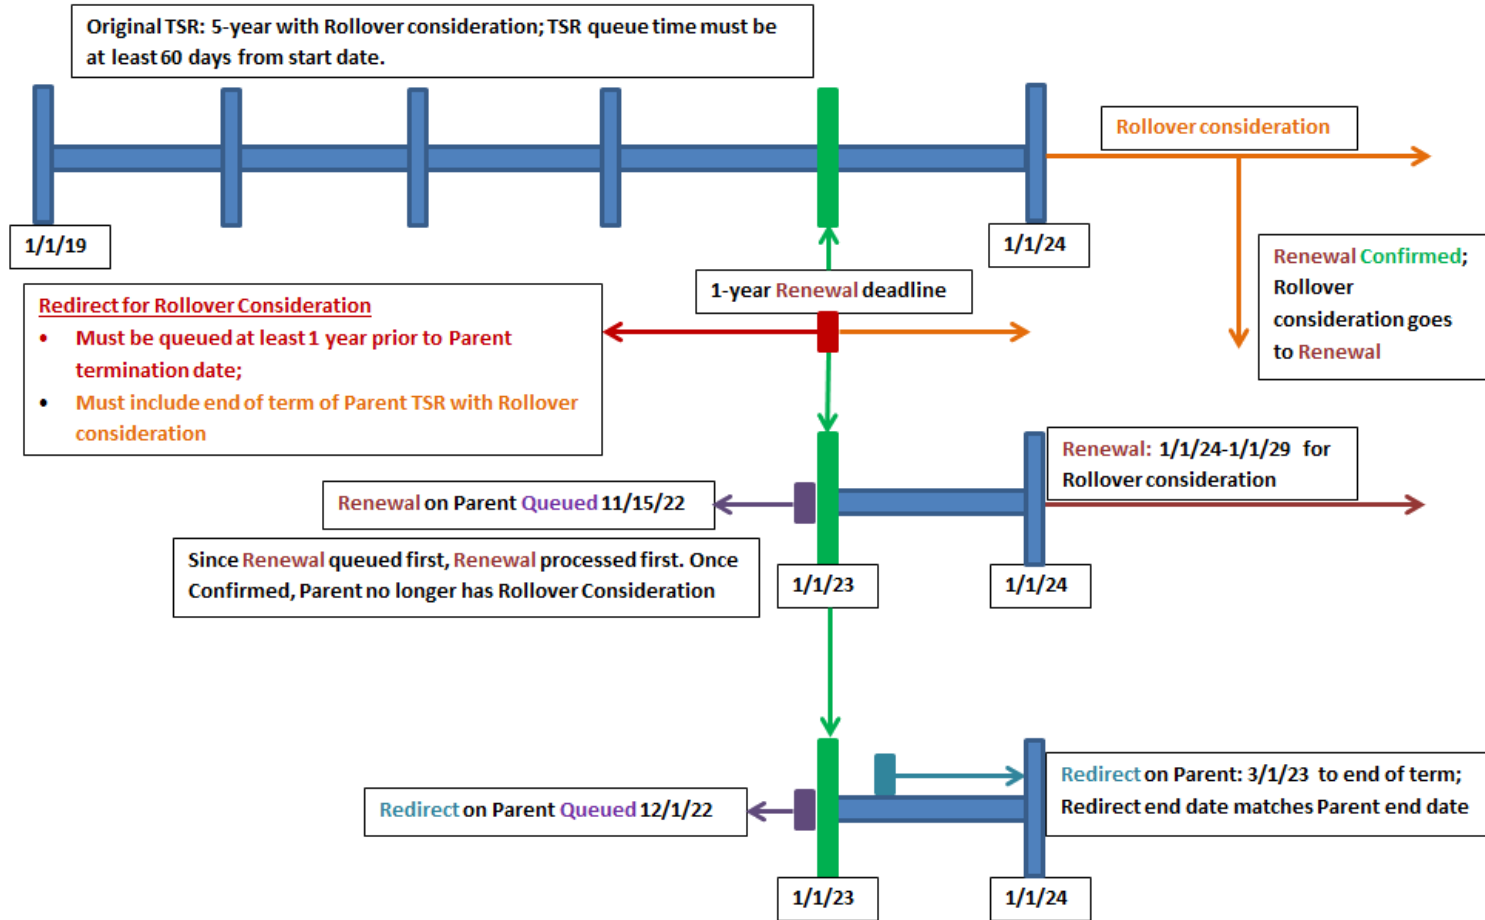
Original TSR: 5-year with Rollover consideration; TSR queue time must be at least 60 days from start date.

Rollover consideration

1/1/19

1/1/24

Renewal Confirmed; Rollover consideration goes to Renewal

1-year Renewal deadline

Redirect for Rollover Consideration
• Must be queued at least 1 year prior to Parent termination date;
• Must include end of term of Parent TSR with Rollover consideration

Renewal: 1/1/24-1/1/29 for Rollover consideration

Renewal on Parent Queued 11/15/22

Since Renewal queued first, Renewal processed first. Once Confirmed, Parent no longer has Rollover Consideration

1/1/23

1/1/24

Redirect on Parent: 3/1/23 to end of term; Redirect end date matches Parent end date

Redirect on Parent Queued 12/1/22

1/1/23

1/1/24